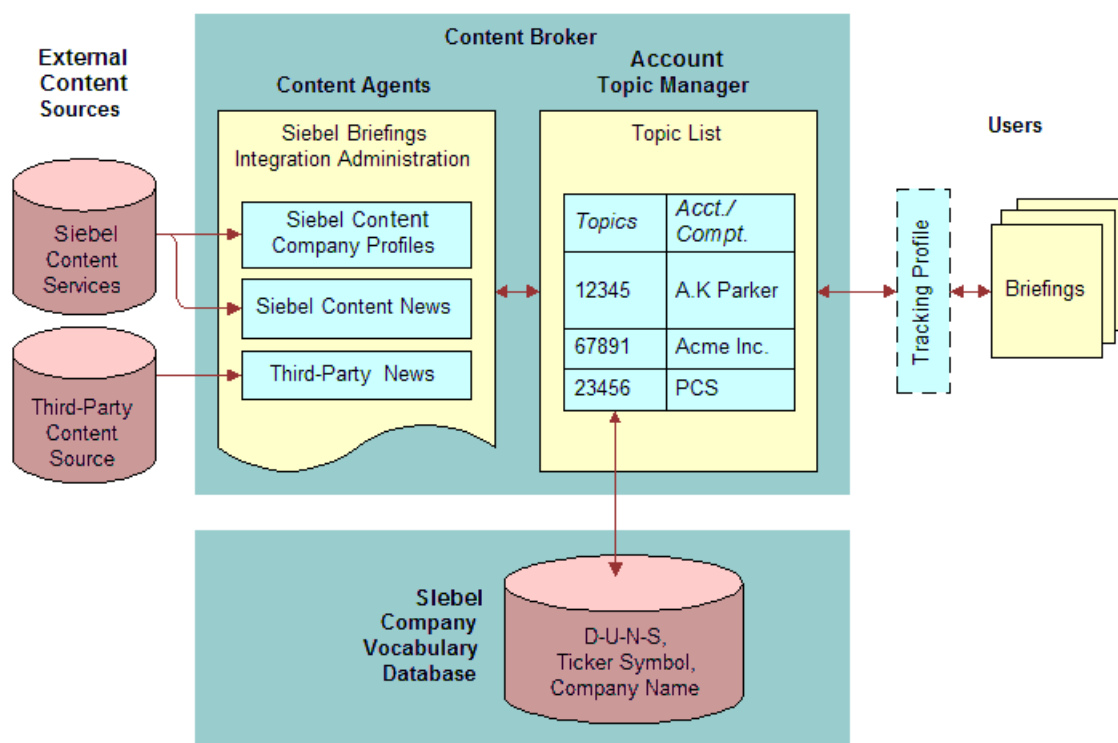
External Content Sources

Siebel Content Services

Third-Party Content Source

Content Broker

Content Agents

Siebel Briefings Integration Administration

Siebel Content Company Profiles

Siebel Content News

Third-Party News

Account Topic Manager

Topic List

| *Topics* | *Acct./ Compt.* |
|---|---|
| 12345 | A.K Parker |
| 67891 | Acme Inc. |
| 23456 | PCS |

Users

Tracking Profile

Briefings

Siebel Company Vocabulary Database

D-U-N-S, Ticker Symbol, Company Name